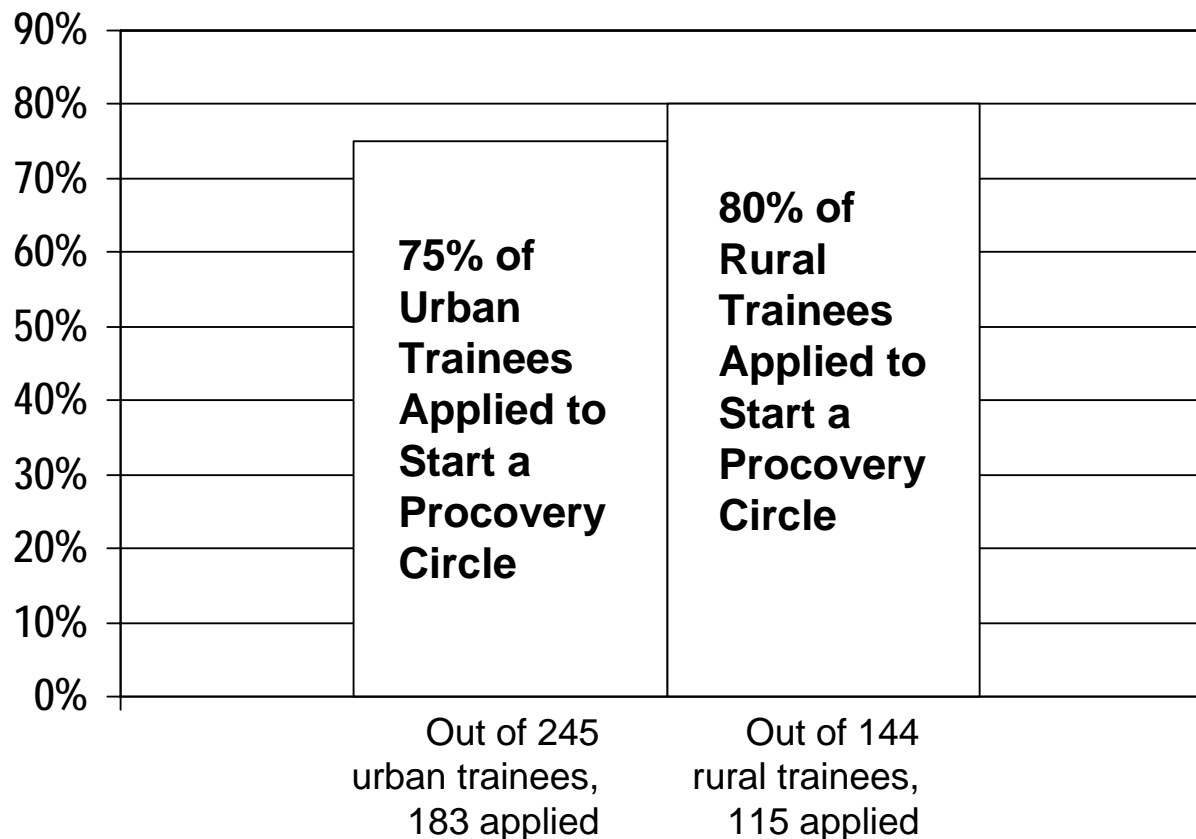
90%
80%
70%
60%
50%
40%
30%
20%
10%
0%

75% of Urban Trainees Applied to Start a Procovery Circle

80% of Rural Trainees Applied to Start a Procovery Circle

Out of 245 urban trainees, 183 applied

Out of 144 rural trainees, 115 applied